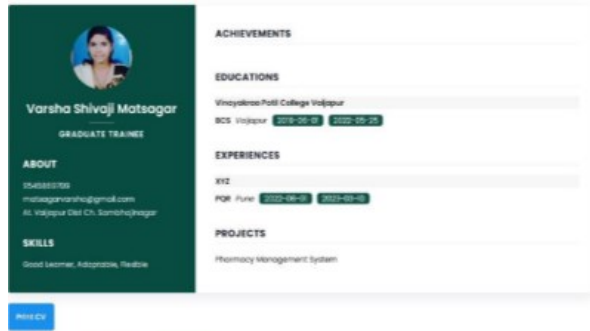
Varsha Shivaji Matsagar

GRADUATE TRAINEE

ABOUT

5545855709
matsagarvarsha@gmail.com
At. Vaijapur Dist Ch. Sambhajinagar

SKILLS

Good Learner, Adaptable, Flexible

ACHIEVEMENTS

EDUCATIONS

Vinayakrao Patil College Vaijapur

BCS Vaijapur 2019-06-01 2022-05-25

EXPERIENCES

XYZ

PQR Pune 2022-06-01 2023-03-12

PROJECTS

Pharmacy Management System

Print CV